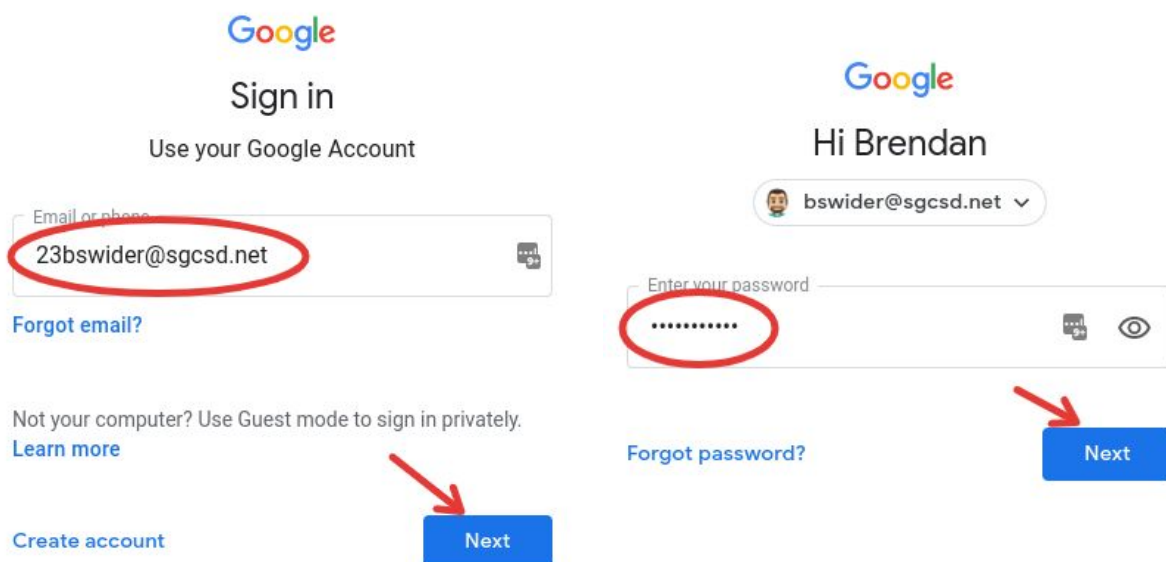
Google

Sign in

Use your Google Account

Email or phone

23bswider@sgcsd.net

Forgot email?

Not your computer? Use Guest mode to sign in privately. Learn more

Create account

Next

Google

Hi Brendan

bswider@sgcsd.net

Enter your password

•••••••••••

Forgot password?

Next